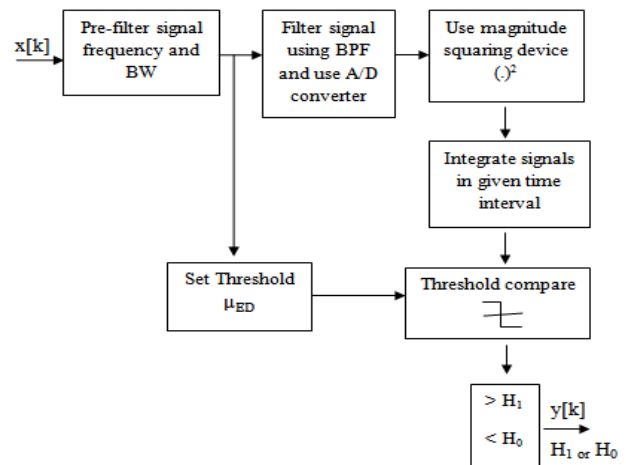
x[k]

Pre-filter signal frequency and BW

Filter signal using BPF and use A/D converter

Use magnitude squaring device $(.)^2$

Integrate signals in given time interval

Set Threshold $\mu_{ED}$

Threshold compare

$> H_1$

$< H_0$

y[k]

$H_1$ or $H_0$